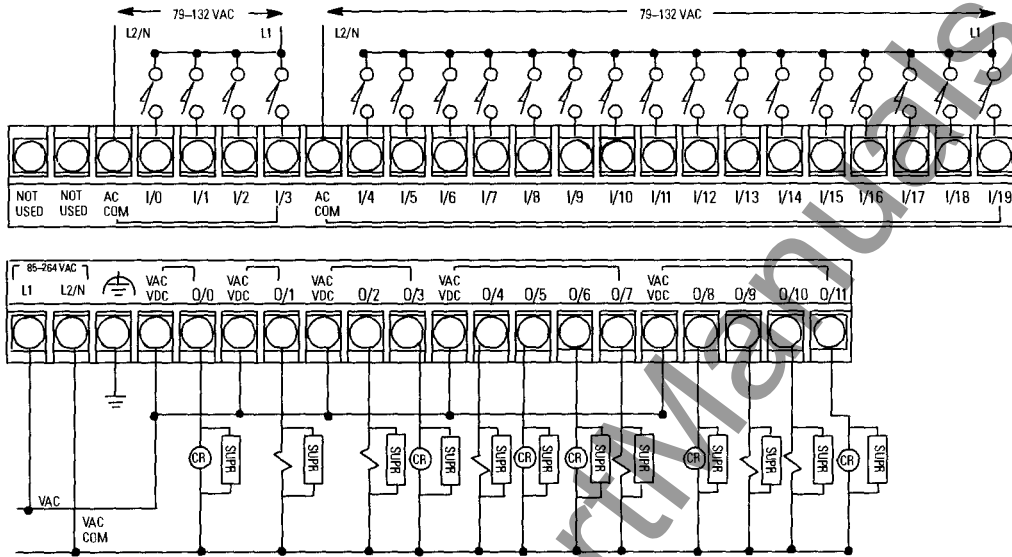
79–132 VAC
L2/N
L1
79–132 VAC
L2/N
L1

NOT USED
NOT USED
AC COM
I/0
I/1
I/2
I/3
AC COM
I/4
I/5
I/6
I/7
I/8
I/9
I/10
I/11
I/12
I/13
I/14
I/15
I/16
I/17
I/18
I/19

85–264 VAC
L1
L2/N
VAC VDC
0/0
VAC VDC
0/1
VAC VDC
0/2
0/3
VAC VDC
0/4
0/5
0/6
0/7
VAC VDC
0/8
0/9
0/10
0/11

CR
SUPR
SUPR
SUPR
CR
SUPR
SUPR
CR
SUPR
CR
SUPR
SUPR
CR
SUPR
SUPR
SUPR
CR
SUPR

VAC
VAC COM